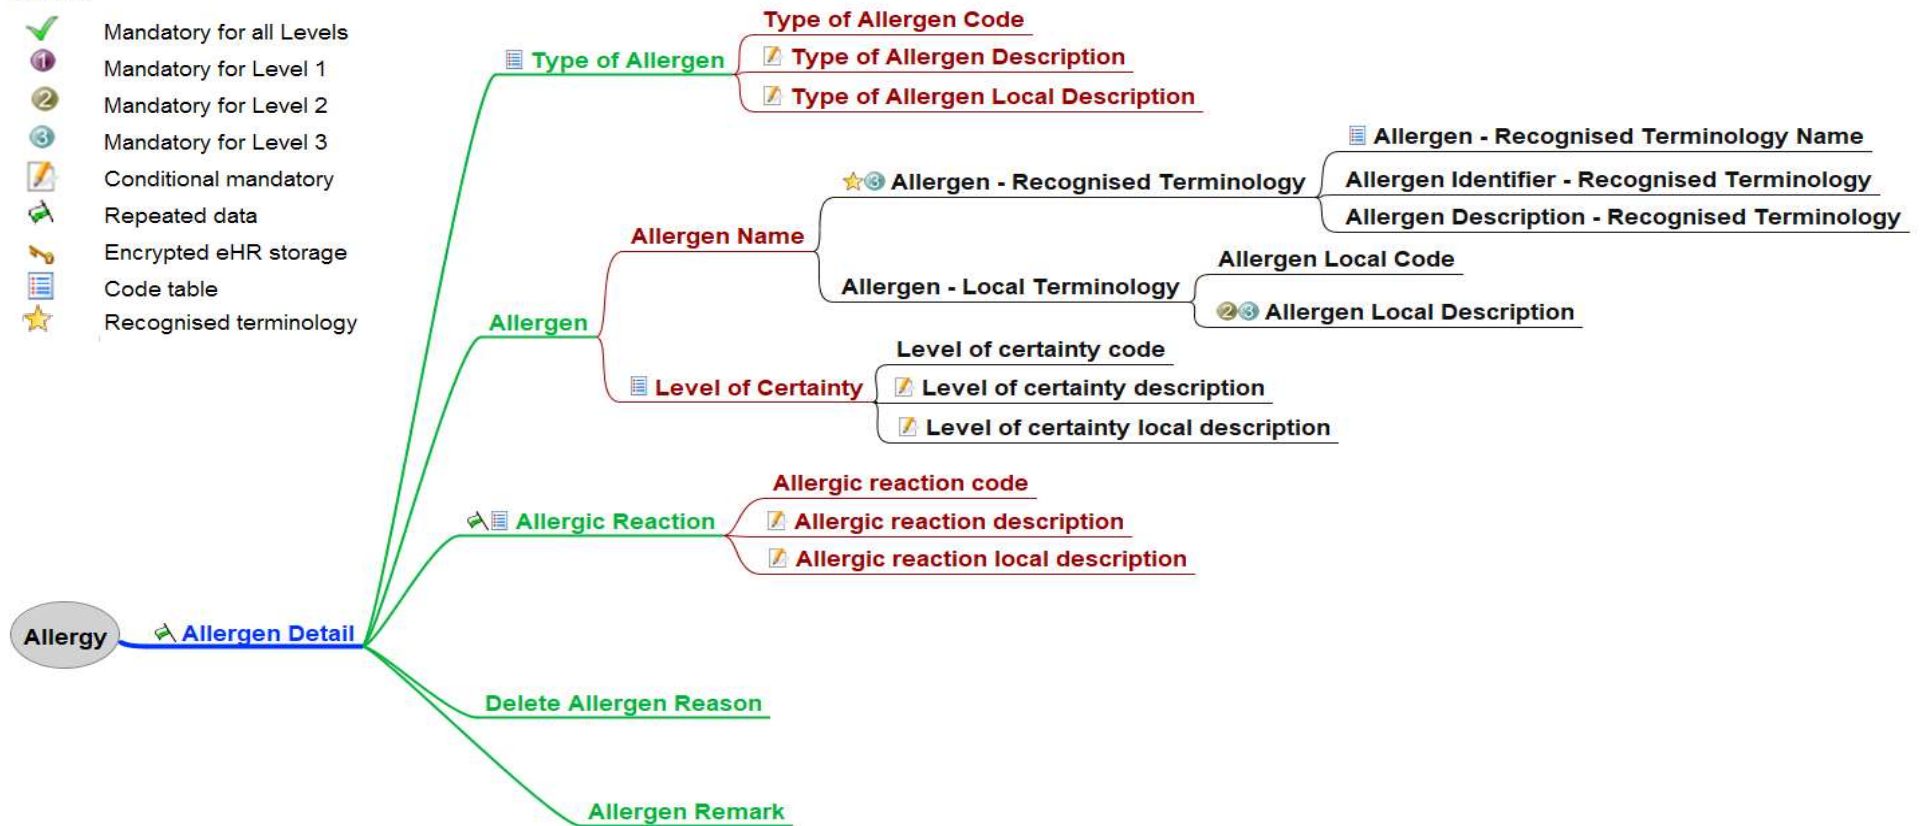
Mandatory for all Levels
Mandatory for Level 1
Mandatory for Level 2
Mandatory for Level 3
Conditional mandatory
Repeated data
Encrypted eHR storage
Code table
Recognised terminology

Allergy
Allergen Detail
Type of Allergen
Type of Allergen Code
Type of Allergen Description
Type of Allergen Local Description
Allergen
Allergen Name
Allergen - Recognised Terminology
Allergen - Recognised Terminology Name
Allergen Identifier - Recognised Terminology
Allergen Description - Recognised Terminology
Allergen - Local Terminology
Allergen Local Code
Allergen Local Description
Level of Certainty
Level of certainty code
Level of certainty description
Level of certainty local description
Allergic Reaction
Allergic reaction code
Allergic reaction description
Allergic reaction local description
Delete Allergen Reason
Allergen Remark